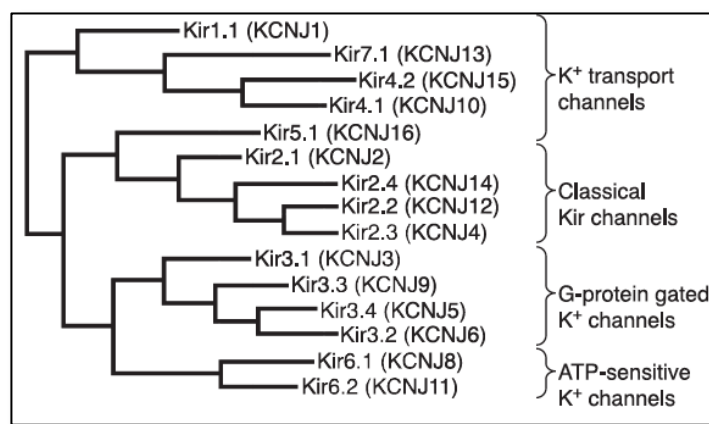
Kir1.1 (KCNJ1)
Kir7.1 (KCNJ13)
Kir4.2 (KCNJ15)
Kir4.1 (KCNJ10)
$K^+$ transport channels

Kir5.1 (KCNJ16)
Kir2.1 (KCNJ2)
Kir2.4 (KCNJ14)
Kir2.2 (KCNJ12)
Kir2.3 (KCNJ4)
Classical Kir channels

Kir3.1 (KCNJ3)
Kir3.3 (KCNJ9)
Kir3.4 (KCNJ5)
Kir3.2 (KCNJ6)
G-protein gated $K^+$ channels

Kir6.1 (KCNJ8)
Kir6.2 (KCNJ11)
ATP-sensitive $K^+$ channels